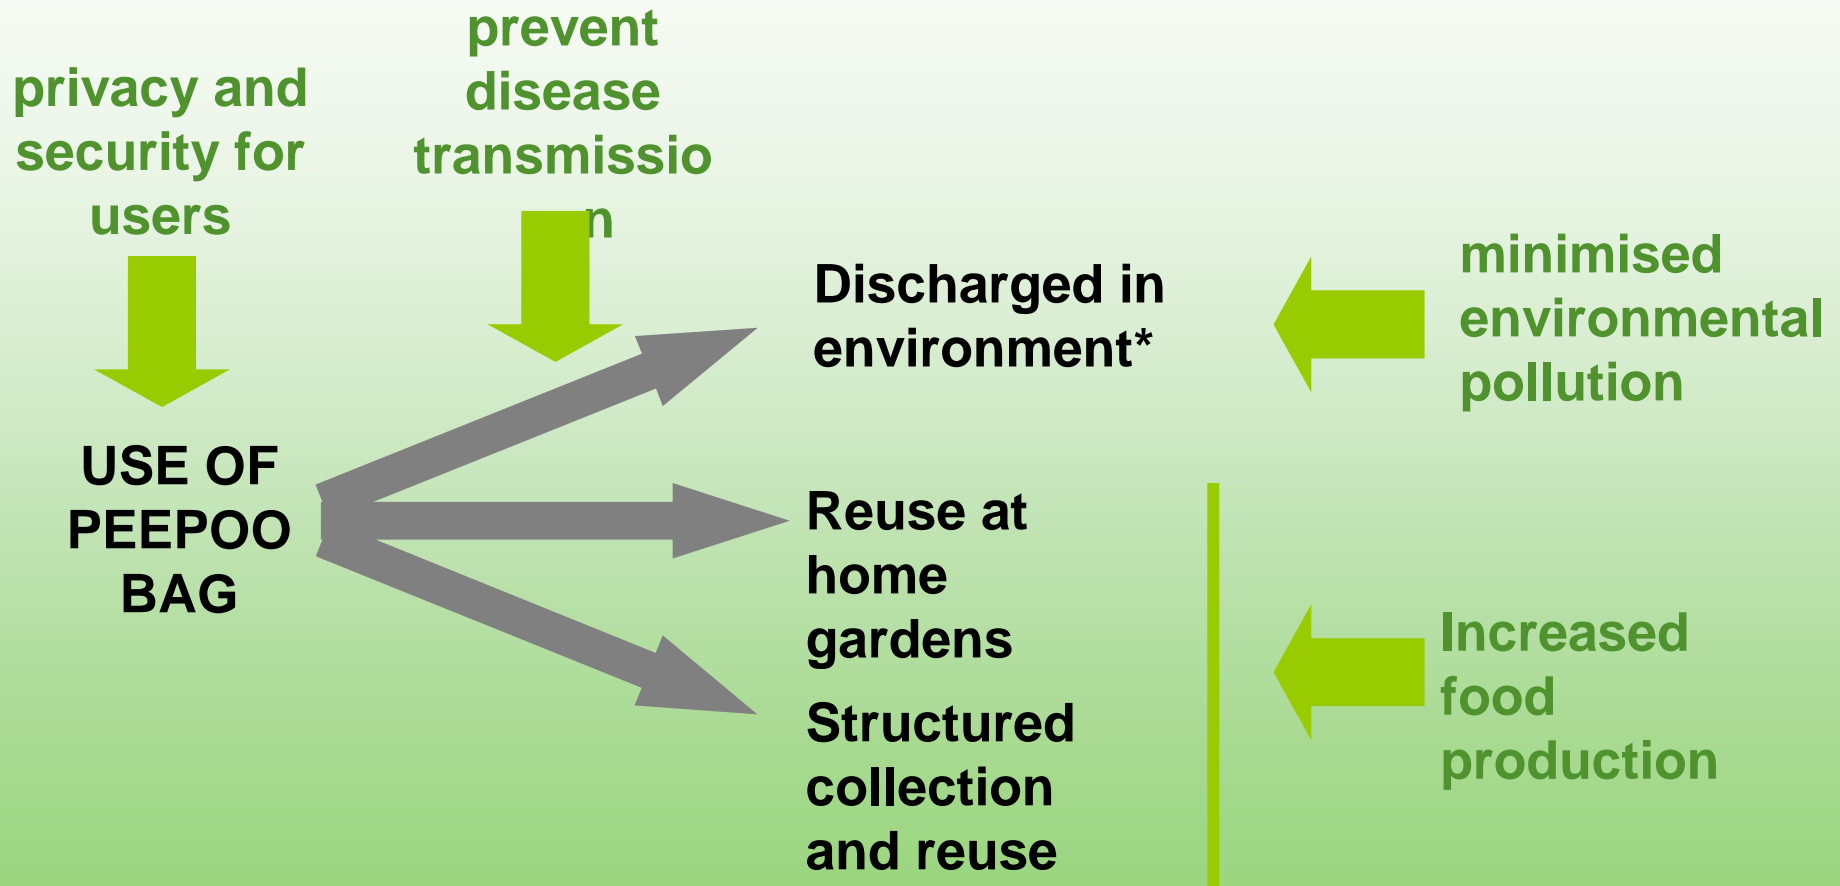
privacy and security for users

prevent disease transmissio n

USE OF PEEPOO BAG

Discharged in environment*

minimised environmental pollution

Reuse at home gardens

Structured collection and reuse

Increased food production